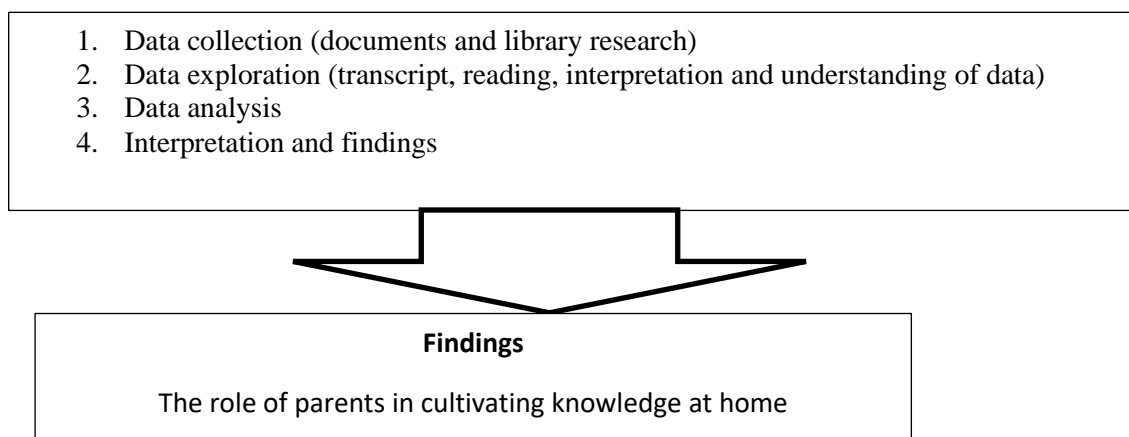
1. Data collection (documents and library research)
2. Data exploration (transcript, reading, interpretation and understanding of data)
3. Data analysis
4. Interpretation and findings

**Findings**

The role of parents in cultivating knowledge at home